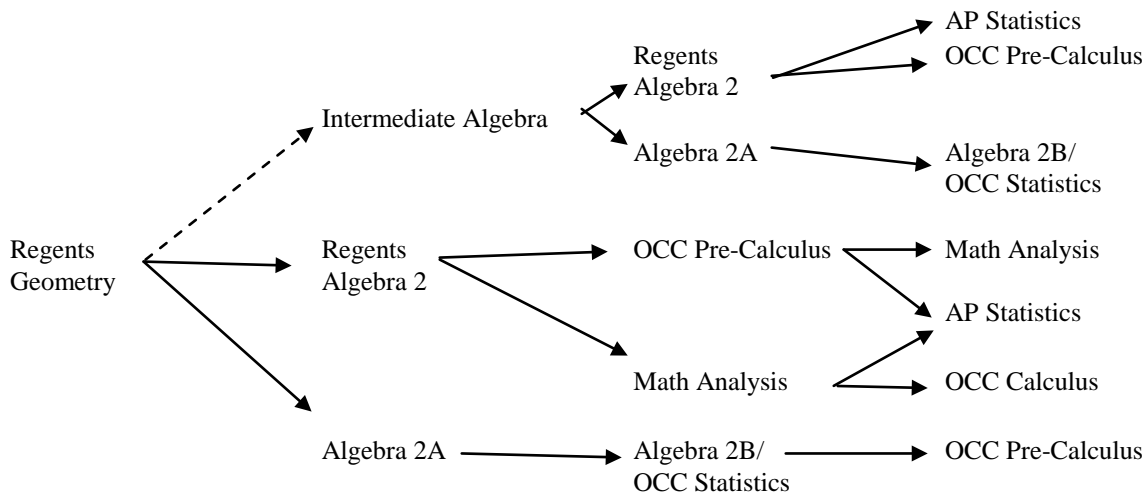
Regents Geometry

Intermediate Algebra

Regents Algebra 2

AP Statistics

OCC Pre-Calculus

Algebra 2A

Algebra 2B/ OCC Statistics

Regents Algebra 2

OCC Pre-Calculus

Math Analysis

AP Statistics

Math Analysis

OCC Calculus

Algebra 2A

Algebra 2B/ OCC Statistics

OCC Pre-Calculus